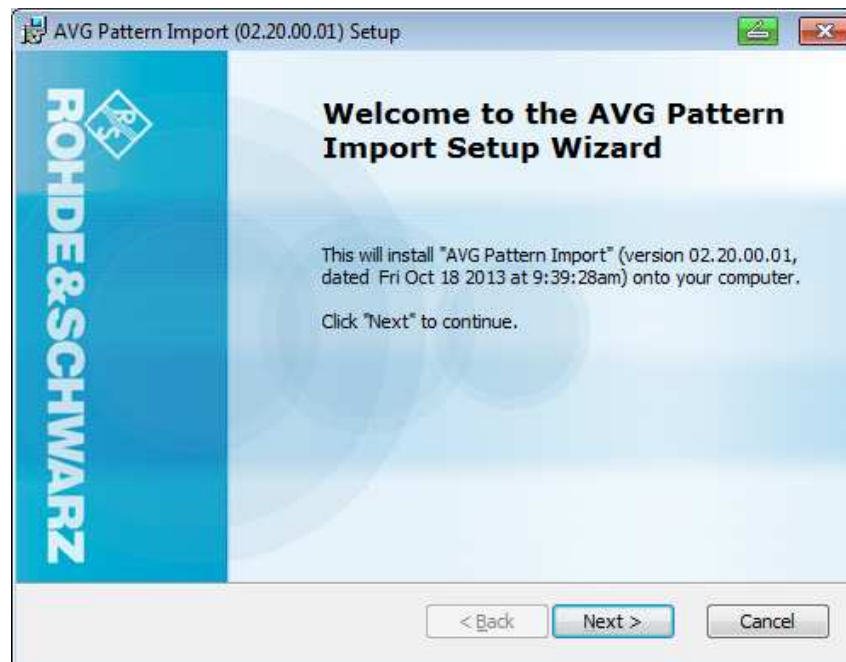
AVG Pattern Import (02.20.00.01) Setup

ROHDE&SCHWARZ

Welcome to the AVG Pattern Import Setup Wizard

This will install "AVG Pattern Import" (version 02.20.00.01, dated Fri Oct 18 2013 at 9:39:28am) onto your computer.

Click "Next" to continue.

< Back
Next >
Cancel